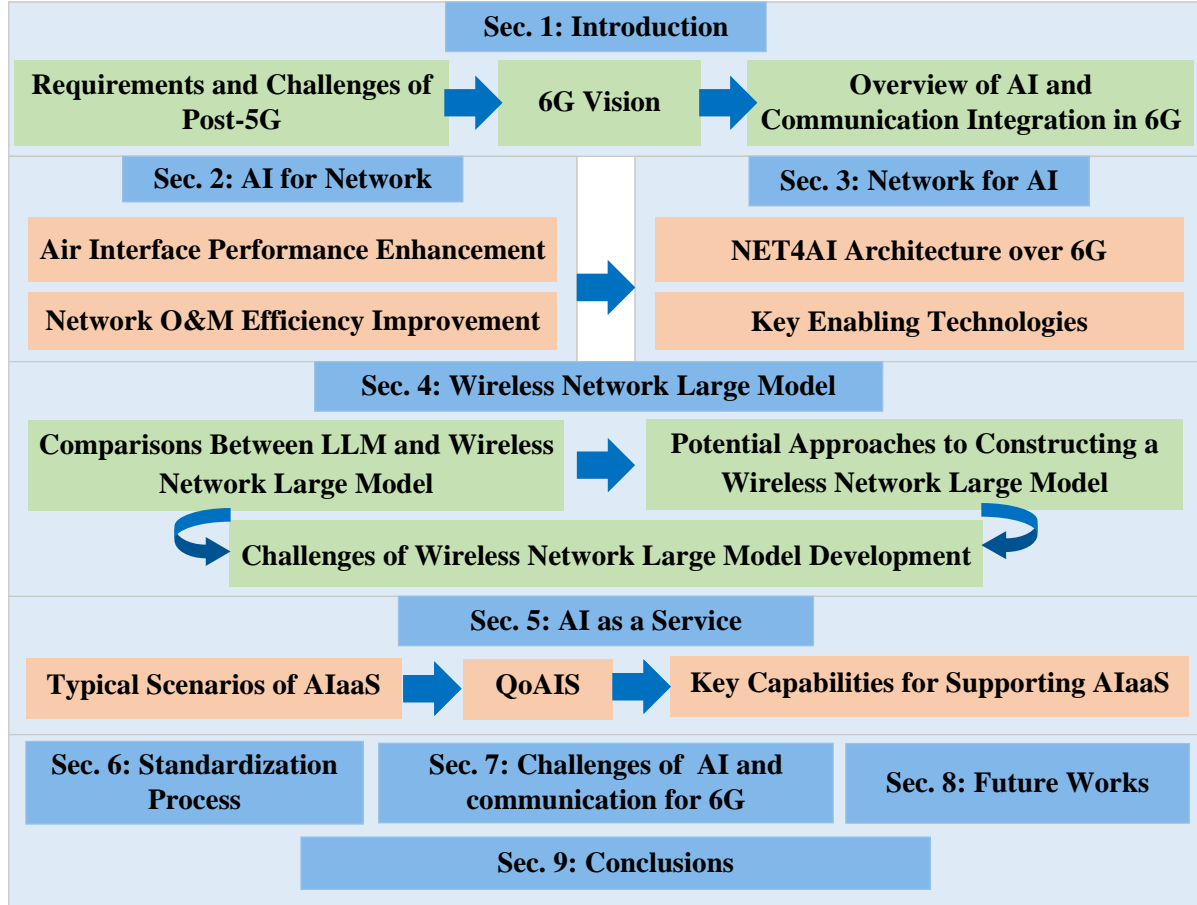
Sec. 1: Introduction

Requirements and Challenges of Post-5G

6G Vision

Overview of AI and Communication Integration in 6G

Sec. 2: AI for Network

Air Interface Performance Enhancement

Network O&M Efficiency Improvement

Sec. 3: Network for AI

NET4AI Architecture over 6G

Key Enabling Technologies

Sec. 4: Wireless Network Large Model

Comparisons Between LLM and Wireless Network Large Model

Potential Approaches to Constructing a Wireless Network Large Model

Challenges of Wireless Network Large Model Development

Sec. 5: AI as a Service

Typical Scenarios of AIaaS

QoAIS

Key Capabilities for Supporting AIaaS

Sec. 6: Standardization Process

Sec. 7: Challenges of AI and communication for 6G

Sec. 8: Future Works

Sec. 9: Conclusions